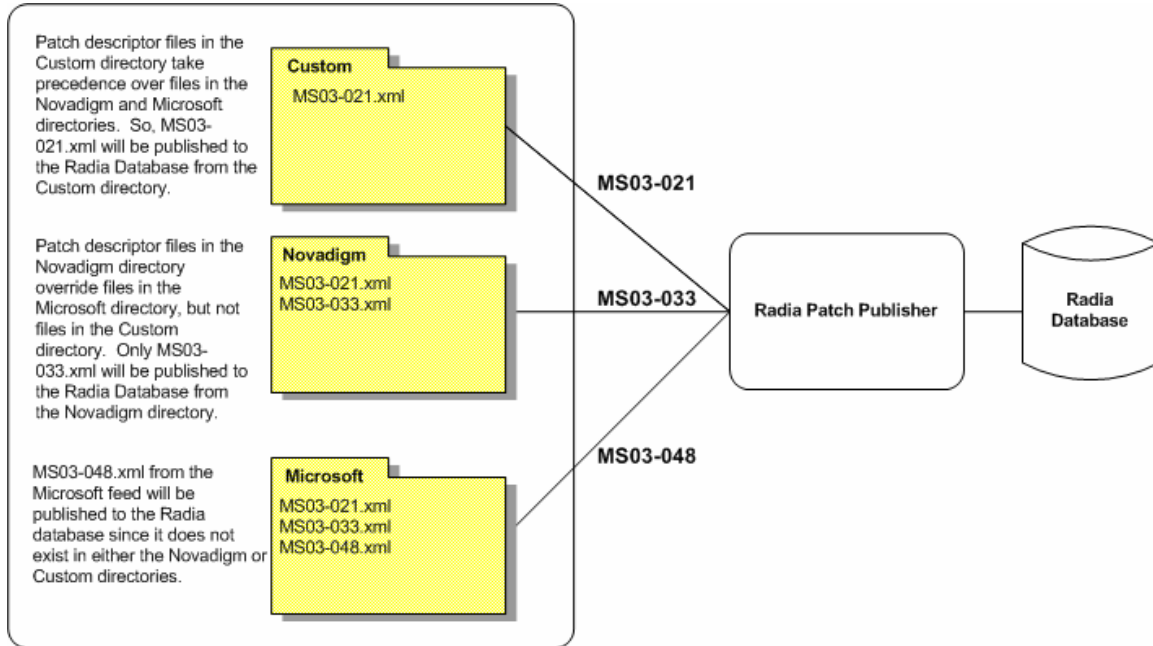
Patch descriptor files in the Custom directory take precedence over files in the Novadigm and Microsoft directories. So, MS03-021.xml will be published to the Radia Database from the Custom directory.

Custom
MS03-021.xml

Patch descriptor files in the Novadigm directory override files in the Microsoft directory, but not files in the Custom directory. Only MS03-033.xml will be published to the Radia Database from the Novadigm directory.

Novadigm
MS03-021.xml
MS03-033.xml

MS03-048.xml from the Microsoft feed will be published to the Radia database since it does not exist in either the Novadigm or Custom directories.

Microsoft
MS03-021.xml
MS03-033.xml
MS03-048.xml

MS03-021

MS03-033

MS03-048

Radia Patch Publisher

Radia Database